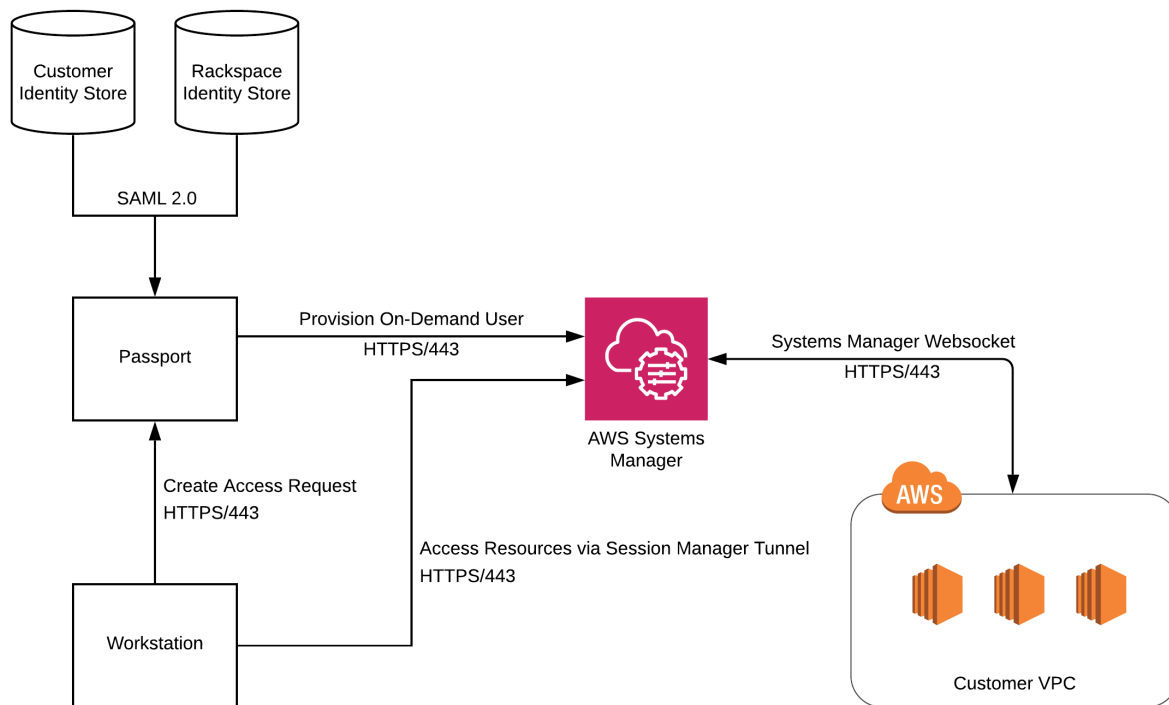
Customer Identity Store

Rackspace Identity Store

SAML 2.0

Passport

Provision On-Demand User
HTTPS/443

AWS Systems Manager

Systems Manager Websocket
HTTPS/443

Create Access Request
HTTPS/443

Access Resources via Session Manager Tunnel
HTTPS/443

Workstation

AWS

Customer VPC